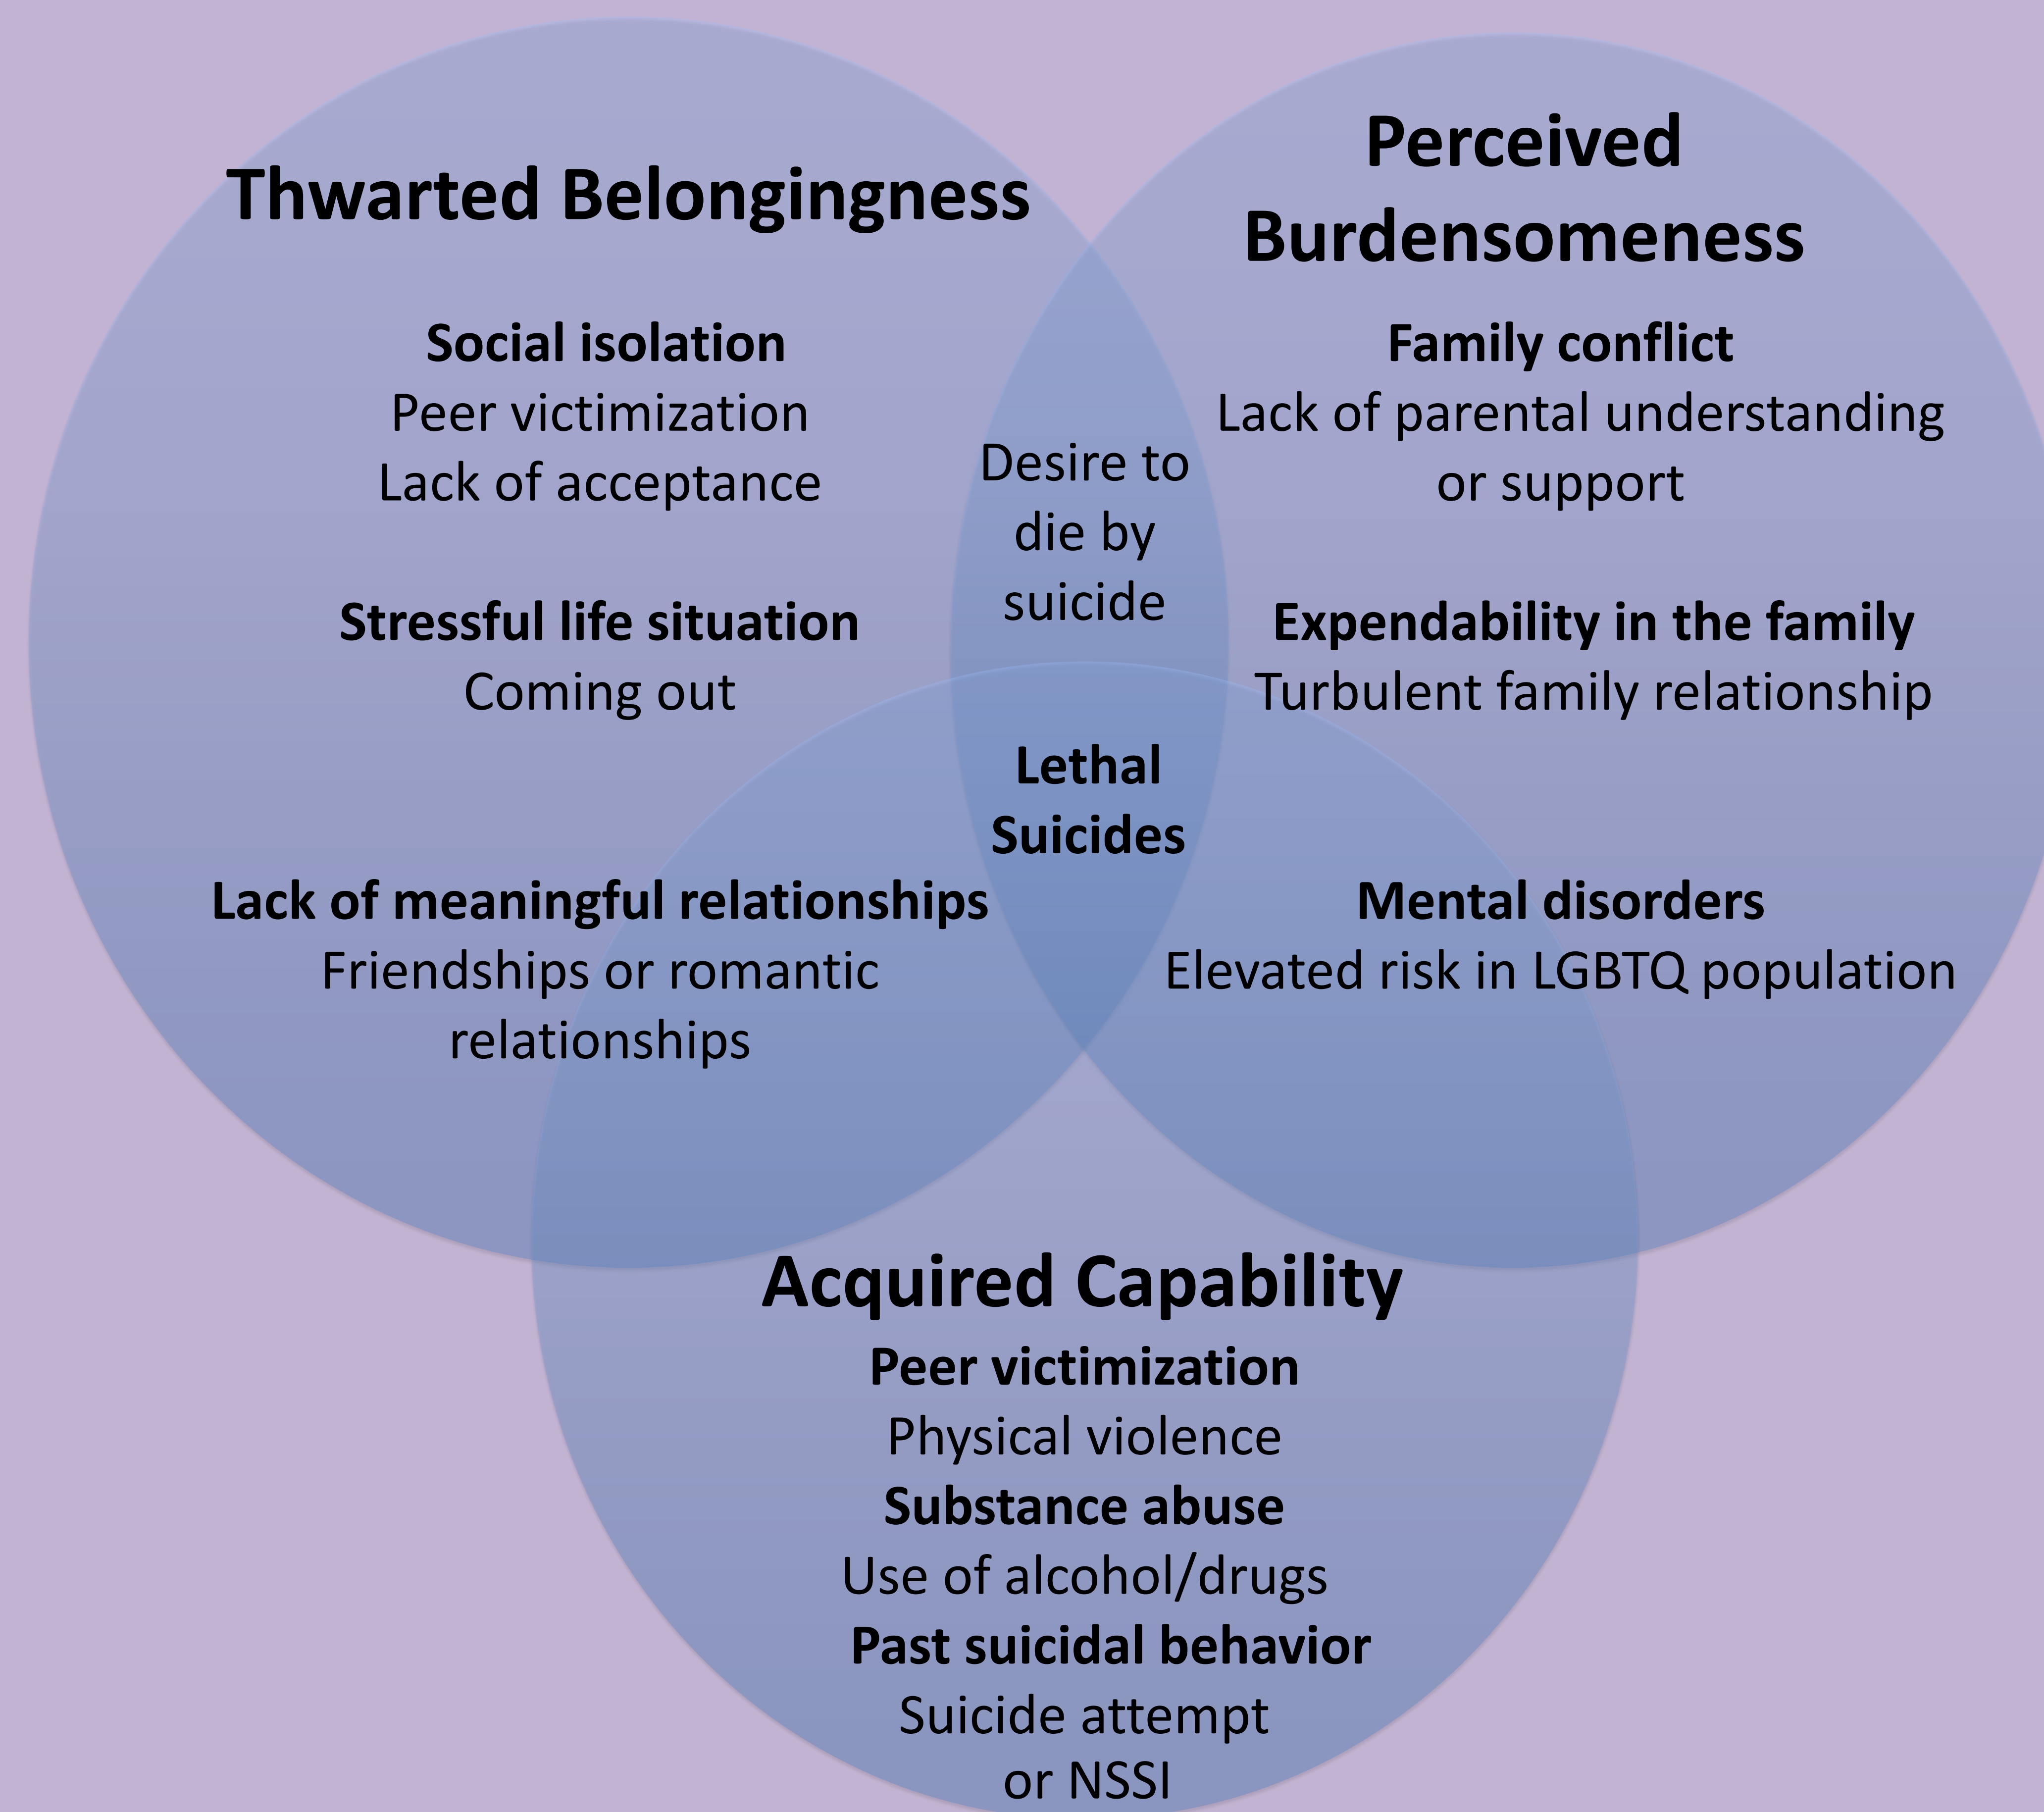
Thwarted Belongingness

Social isolation
Peer victimization
Lack of acceptance

Stressful life situation
Coming out

Lack of meaningful relationships
Friendships or romantic relationships

Perceived Burdensomeness

Family conflict
Lack of parental understanding or support

Expendability in the family
Turbulent family relationship

Mental disorders
Elevated risk in LGBTQ population

Desire to die by suicide

Lethal Suicides

Acquired Capability

Peer victimization
Physical violence
Substance abuse
Use of alcohol/drugs
Past suicidal behavior
Suicide attempt or NSSI